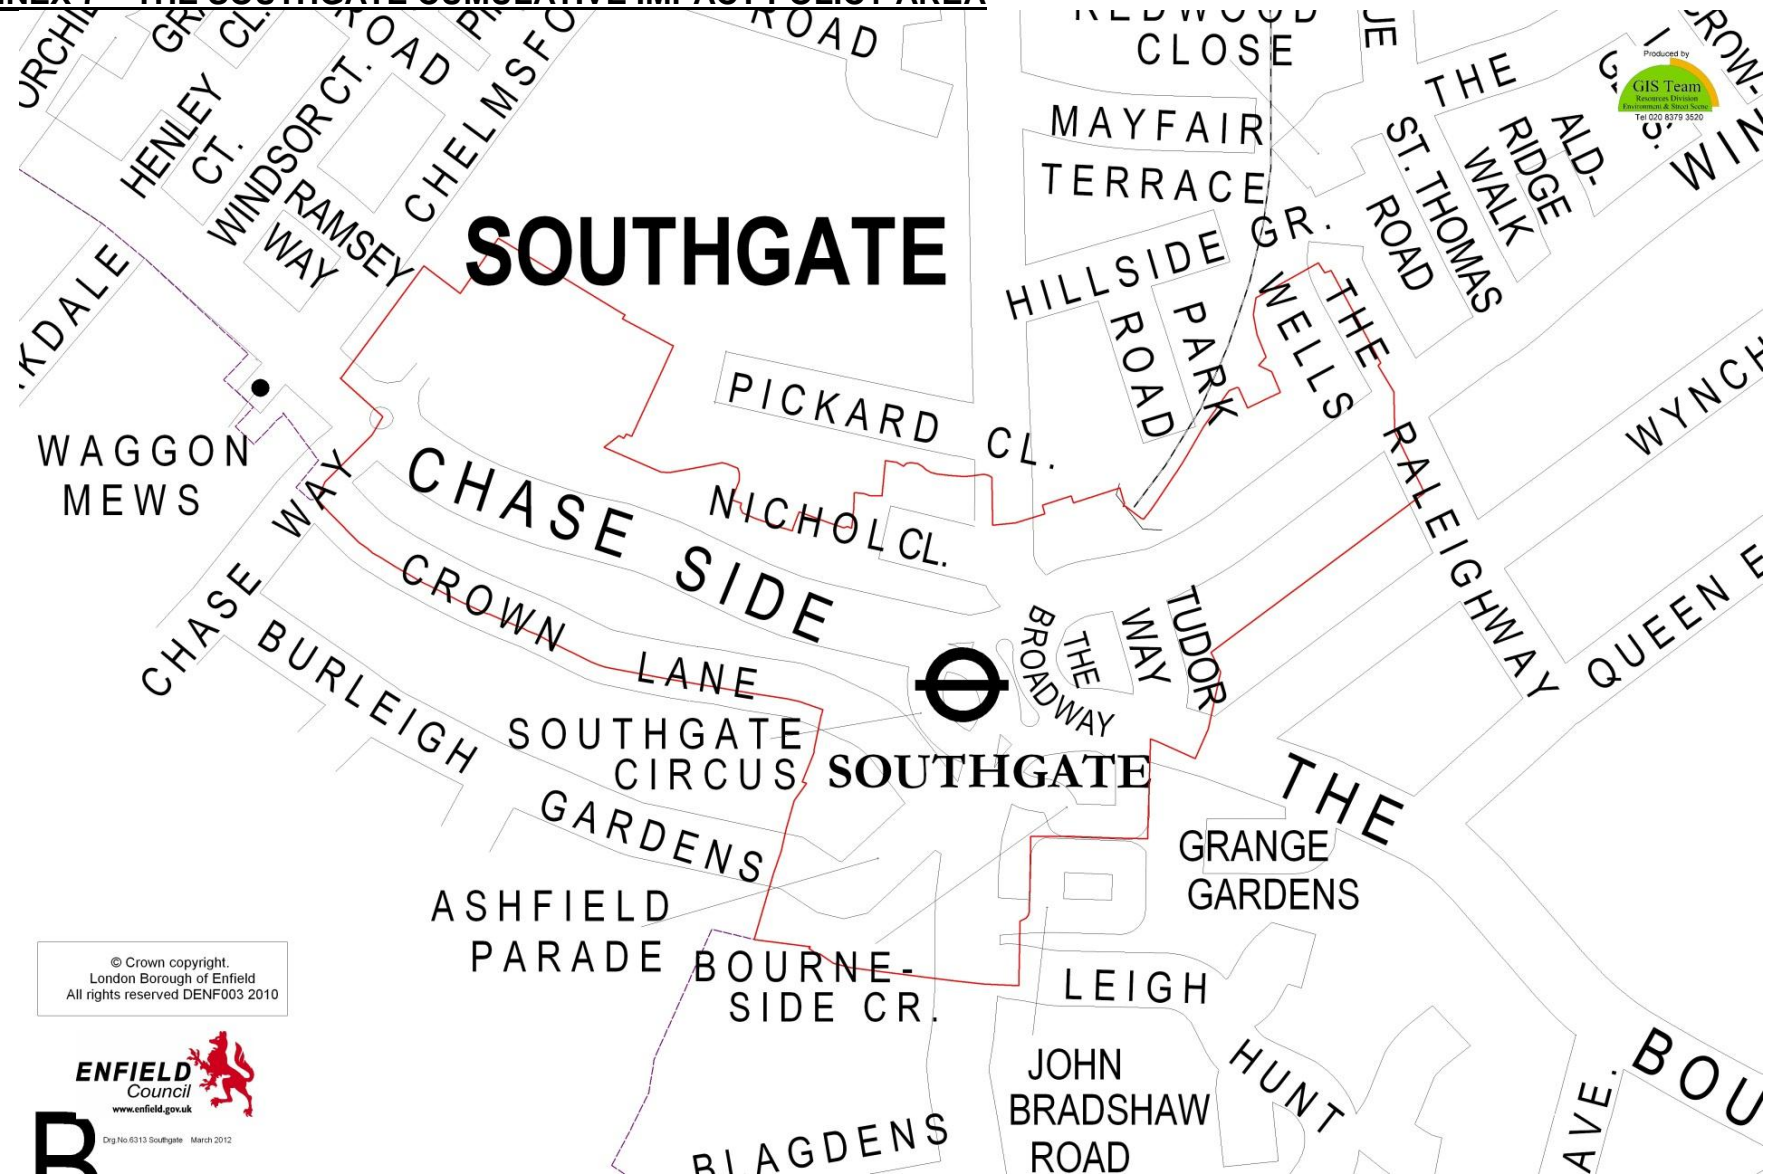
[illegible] – THE SOUTHGATE CUMULATIVE IMPACT POLICY AREA

SOUTHGATE

URCHI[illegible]
GR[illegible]
CL.
ROAD
P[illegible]
ROAD
HENLEY CT.
WINDSOR CT.
CHELMSFO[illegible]
RAMSEY WAY
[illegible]KDALE
WAGGON MEWS
CHASE WAY
CHASE SIDE
CHASE
CROWN LANE
BURLEIGH
SOUTHGATE CIRCUS
GARDENS
ASHFIELD PARADE
BOURNE-SIDE CR.
BLAGDENS
NICHOL CL.
PICKARD CL.
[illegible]EDWOOD CLOSE
MAYFAIR TERRACE
HILLSIDE GR.
ROAD
PARK
WELLS
THE
ST. THOMAS ROAD
THE RIDGE WALK
ALD-
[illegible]E
THE
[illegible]
CROW-
WIN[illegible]
WYNCH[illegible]
RALEIGHWAY
QUEEN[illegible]
THE BROADWAY
WAY
TUDOR
SOUTHGATE
THE
GRANGE GARDENS
LEIGH
HUNT
JOHN BRADSHAW ROAD
AVE.
BOU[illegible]

Produced by
GIS Team
Resources Division
Environment & Street Scene
Tel 020 8379 3520

© Crown copyright.
London Borough of Enfield
All rights reserved DENF003 2010

ENFIELD Council
www.enfield.gov.uk
Drg.No.6313 Southgate March 2012

B